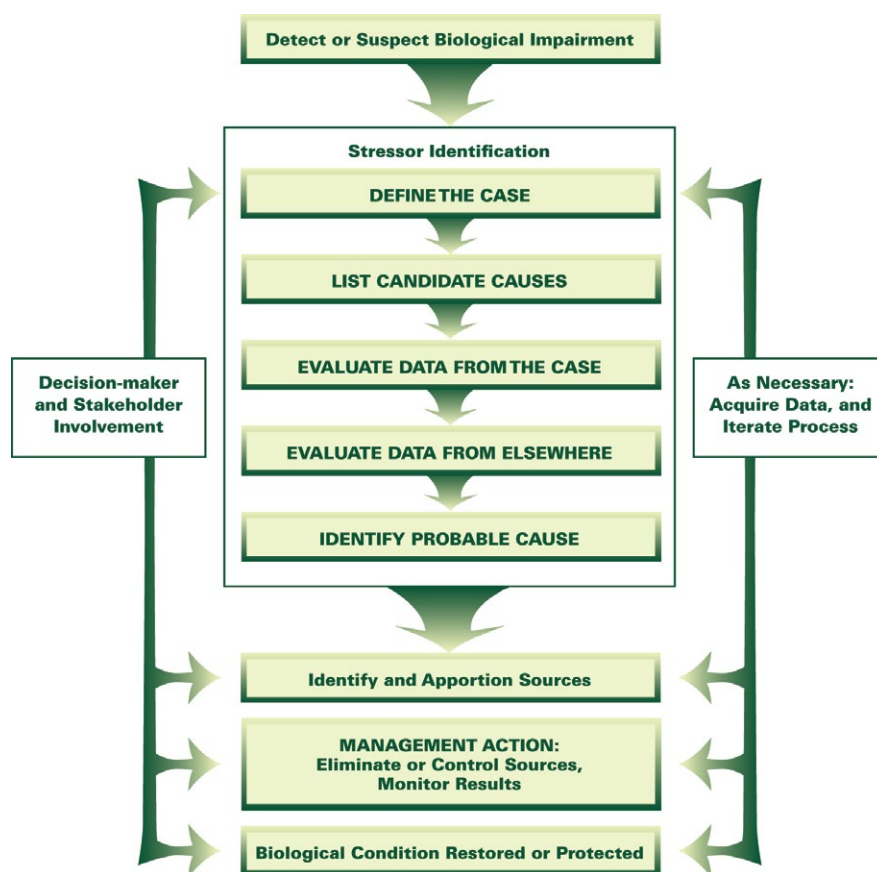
Detect or Suspect Biological Impairment

Stressor Identification

DEFINE THE CASE

LIST CANDIDATE CAUSES

EVALUATE DATA FROM THE CASE

EVALUATE DATA FROM ELSEWHERE

IDENTIFY PROBABLE CAUSE

Decision-maker and Stakeholder Involvement

As Necessary: Acquire Data, and Iterate Process

Identify and Apportion Sources

MANAGEMENT ACTION: Eliminate or Control Sources, Monitor Results

Biological Condition Restored or Protected